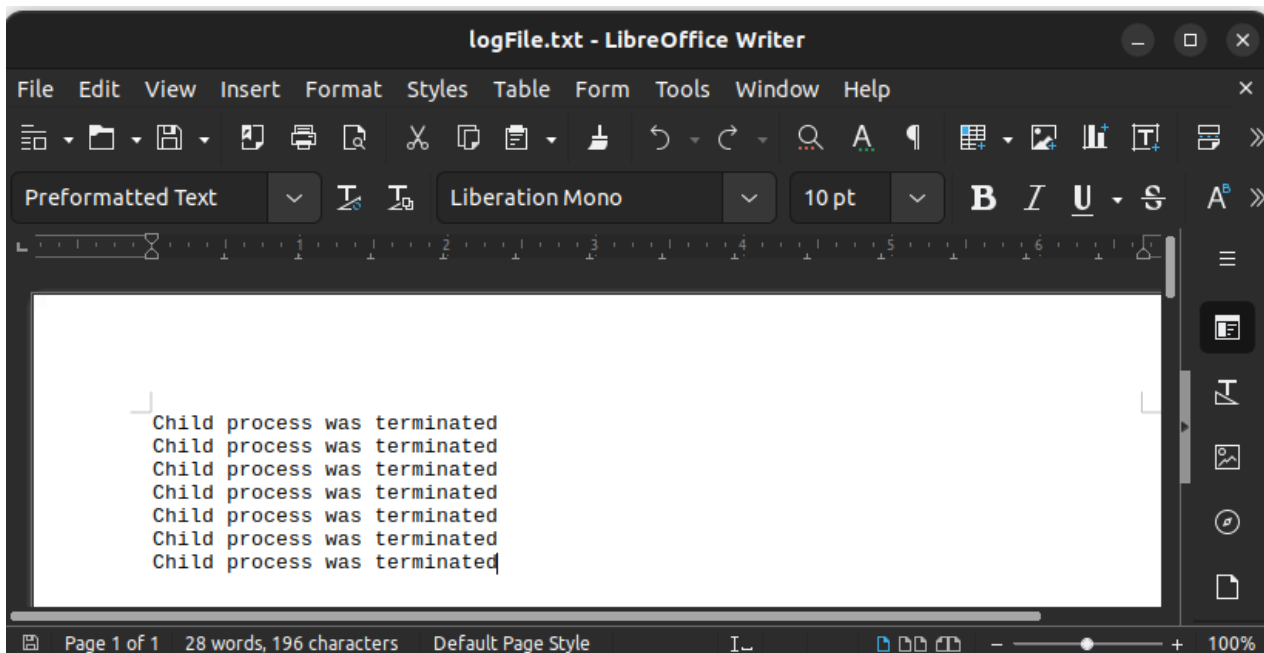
logFile.txt - LibreOffice Writer

File Edit View Insert Format Styles Table Form Tools Window Help

Preformatted Text
Liberation Mono
10 pt

Child process was terminated
Child process was terminated
Child process was terminated
Child process was terminated
Child process was terminated
Child process was terminated
Child process was terminated

Page 1 of 1 28 words, 196 characters Default Page Style 100%